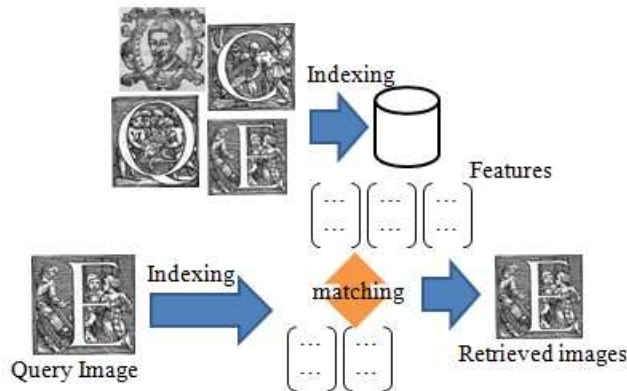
Indexing

Features

$\begin{pmatrix} \cdots \\ \cdots \end{pmatrix} \begin{pmatrix} \cdots \\ \cdots \end{pmatrix} \begin{pmatrix} \cdots \\ \cdots \end{pmatrix}$

Indexing

matching

Query Image

$\begin{pmatrix} \cdots \\ \cdots \end{pmatrix} \begin{pmatrix} \cdots \\ \cdots \end{pmatrix}$

Retrieved images